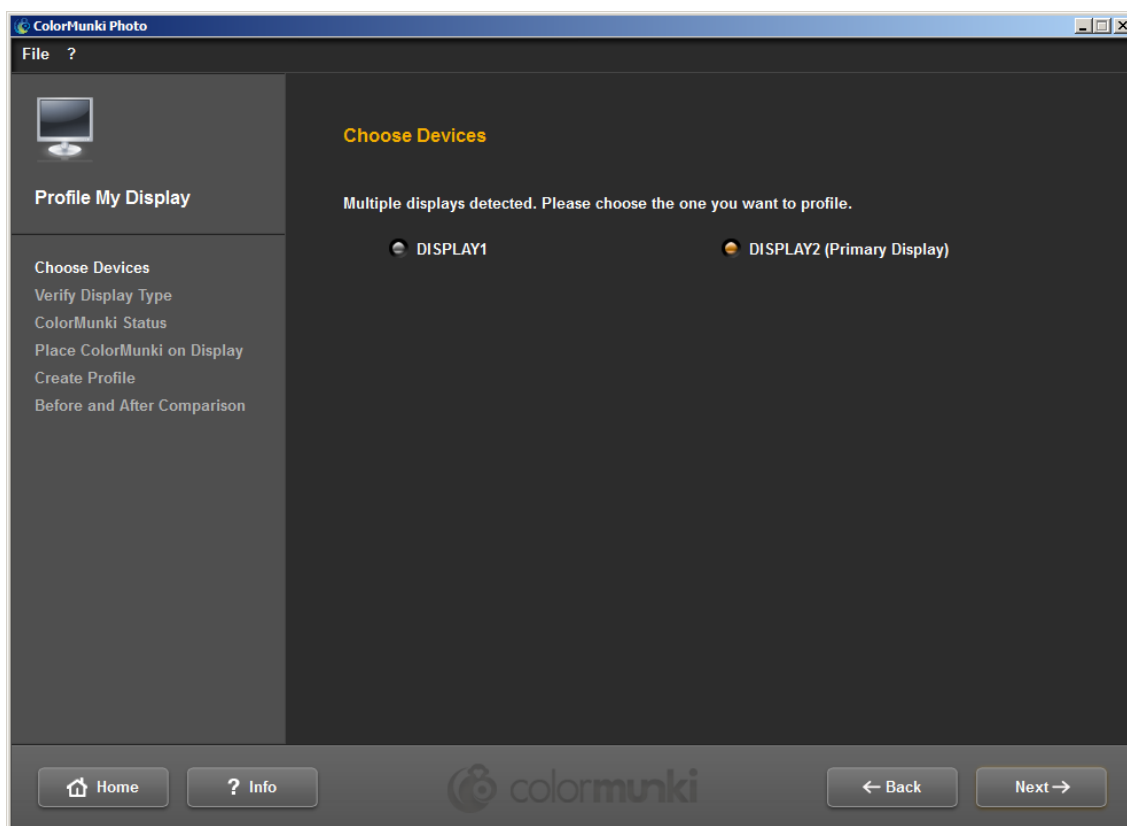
ColorMunki Photo

File ?

Profile My Display

Choose Devices
Verify Display Type
ColorMunki Status
Place ColorMunki on Display
Create Profile
Before and After Comparison

Choose Devices

Multiple displays detected. Please choose the one you want to profile.

DISPLAY1

DISPLAY2 (Primary Display)

Home

? Info

colormunki

← Back

Next →